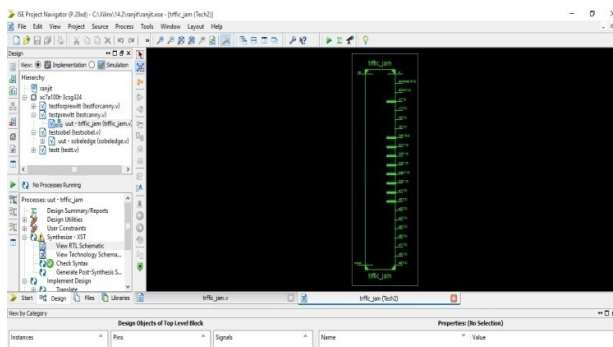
ISE Project Navigator (P.28xd) - C:\Xilinx\14.2\ranjit\ranjit.xise - [trffic_jam (Tech2)]

File Edit View Project Source Process Tools Window Layout Help

Design

View: Implementation Simulation

Hierarchy

ranjit

xc7a100t-3csg324

testforprewitt (testforcanny.v)

testprewitt (testcanny.v)

uut - trffic_jam (trffic_jam.v)

testsobel (testsobel.v)

uut - sobeledge (sobeledge.v)

testt (testt.v)

No Processes Running

Processes: uut - trffic_jam

Design Summary/Reports

Design Utilities

User Constraints

Synthesize - XST

View RTL Schematic

View Technology Schema...

Check Syntax

Generate Post-Synthesis S...

Implement Design

Translate

Start Design Files Libraries

trffic_jam.v

trffic_jam (Tech2)

trffic_jam

trffic_jam

View by Category

Design Objects of Top Level Block

Properties: (No Selection)

Instances

Pins

Signals

Name

Value